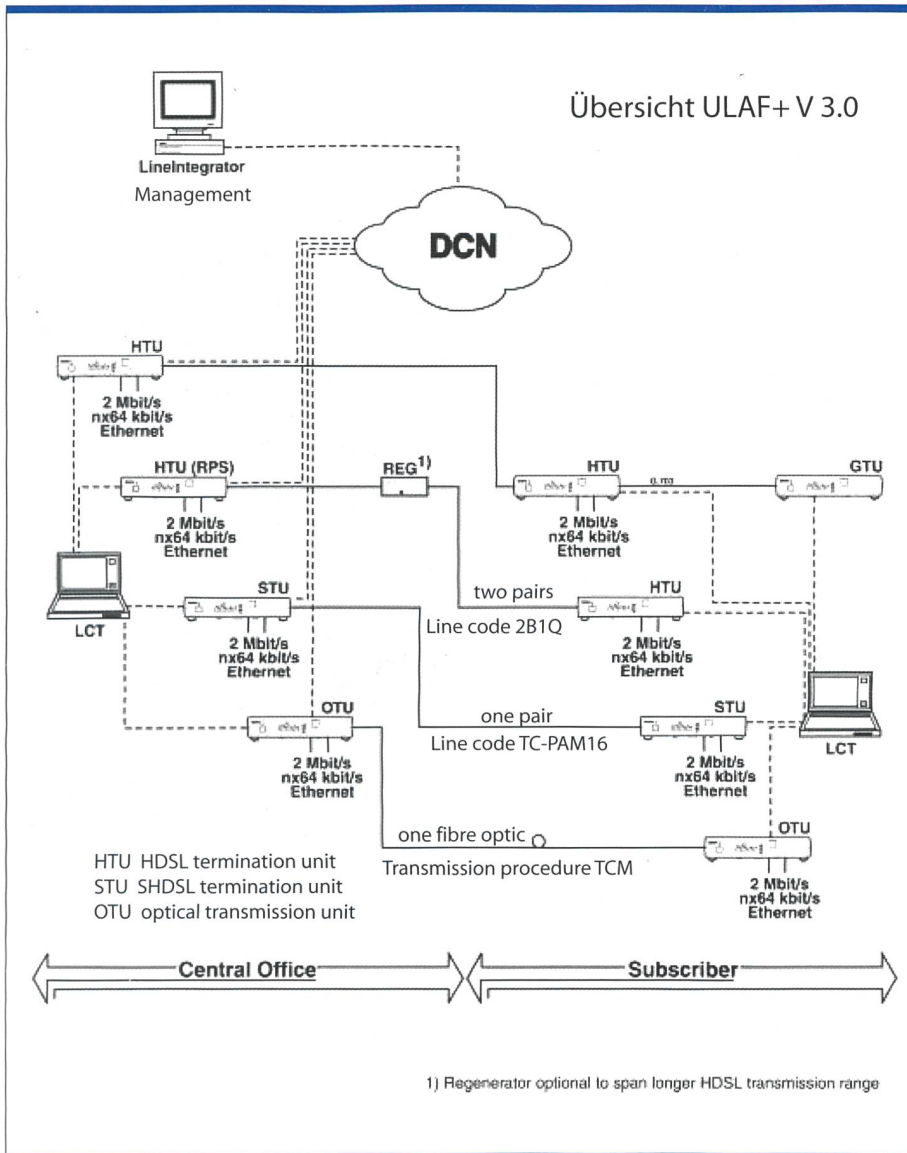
Übersicht ULAF+ V 3.0

LineIntegrator
Management

DCN

HTU
2 Mbit/s
nx64 kbit/s
Ethernet

HTU (RPS)
2 Mbit/s
nx64 kbit/s
Ethernet

REG$^{1)}$

HTU
2 Mbit/s
nx64 kbit/s
Ethernet

GTU

LCT

STU
2 Mbit/s
nx64 kbit/s
Ethernet

two pairs
Line code 2B1Q

HTU
2 Mbit/s
nx64 kbit/s
Ethernet

OTU
2 Mbit/s
nx64 kbit/s
Ethernet

one pair
Line code TC-PAM16

STU
2 Mbit/s
nx64 kbit/s
Ethernet

LCT

one fibre optic
Transmission procedure TCM

OTU
2 Mbit/s
nx64 kbit/s
Ethernet

HTU HDSL termination unit
STU SHDSL termination unit
OTU optical transmission unit

Central Office
Subscriber

1) Regenerator optional to span longer HDSL transmission range